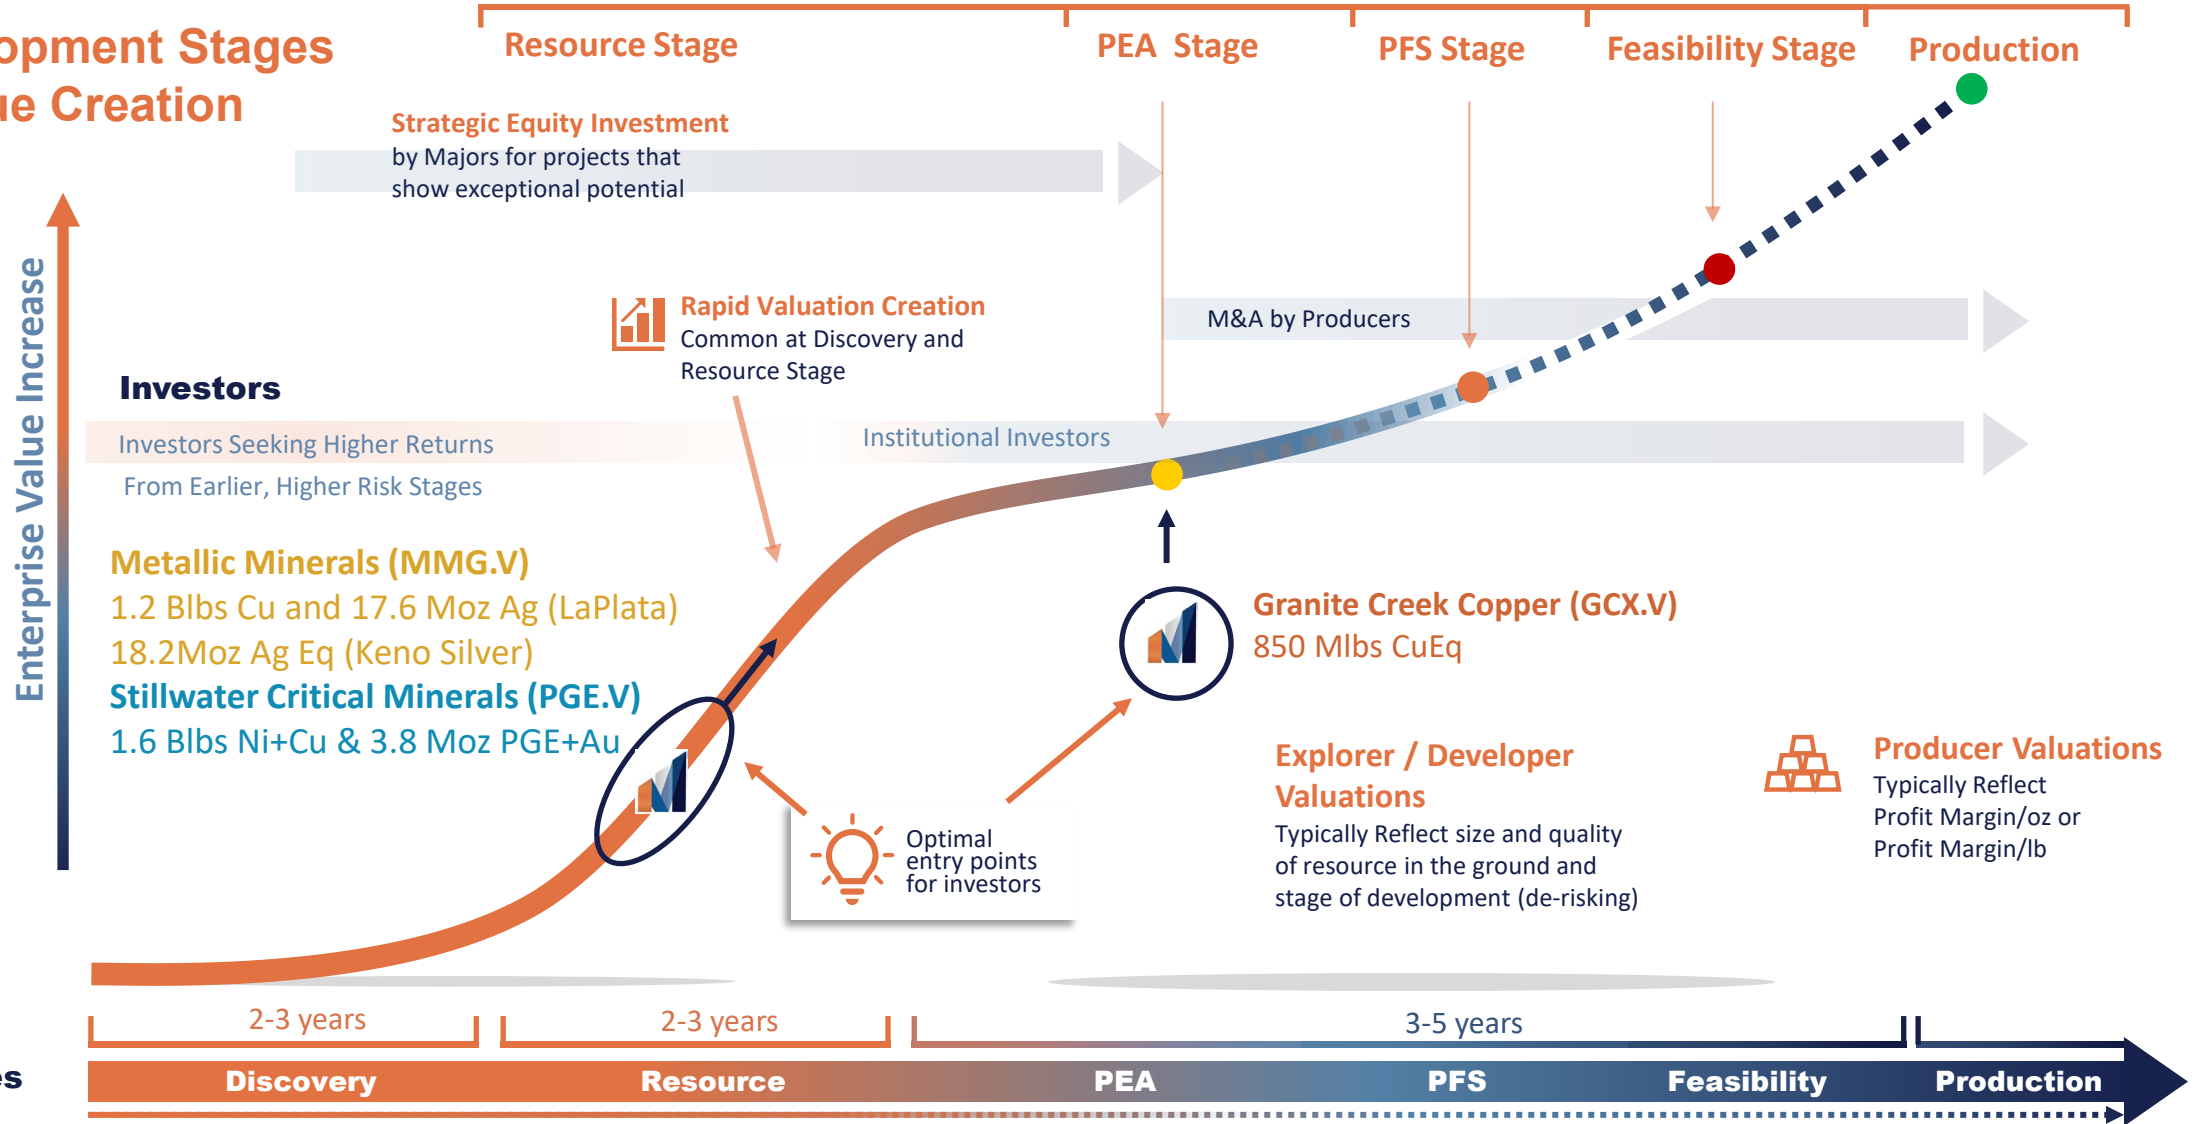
opment Stages
ue Creation

Resource Stage
PEA Stage
PFS Stage
Feasibility Stage
Production

Strategic Equity Investment
by Majors for projects that show exceptional potential

Enterprise Value Increase

Rapid Valuation Creation
Common at Discovery and Resource Stage

M&A by Producers

Investors
Investors Seeking Higher Returns
From Earlier, Higher Risk Stages
Institutional Investors

Metallic Minerals (MMG.V)
1.2 Blbs Cu and 17.6 Moz Ag (LaPlata)
18.2Moz Ag Eq (Keno Silver)
Stillwater Critical Minerals (PGE.V)
1.6 Blbs Ni+Cu & 3.8 Moz PGE+Au

Granite Creek Copper (GCX.V)
850 Mlbs CuEq

Optimal entry points for investors

Explorer / Developer Valuations
Typically Reflect size and quality of resource in the ground and stage of development (de-risking)

Producer Valuations
Typically Reflect Profit Margin/oz or Profit Margin/lb

2-3 years
2-3 years
3-5 years

es
Discovery
Resource
PEA
PFS
Feasibility
Production